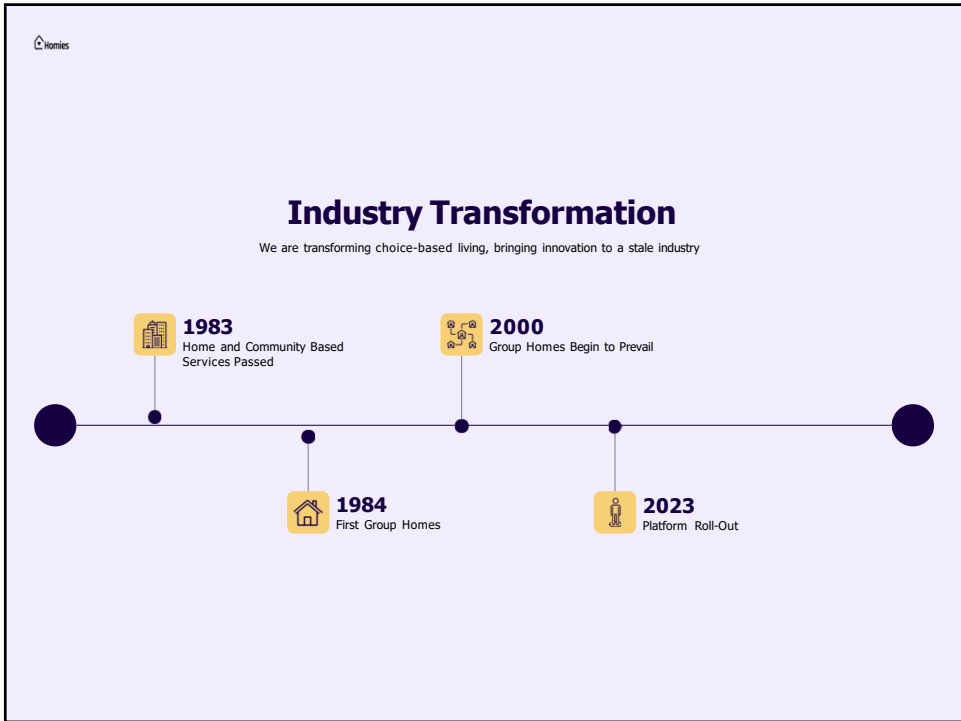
Homies

Industry Transformation

We are transforming choice-based living, bringing innovation to a stale industry

1983
Home and Community Based Services Passed

2000
Group Homes Begin to Prevail

1984
First Group Homes

2023
Platform Roll-Out